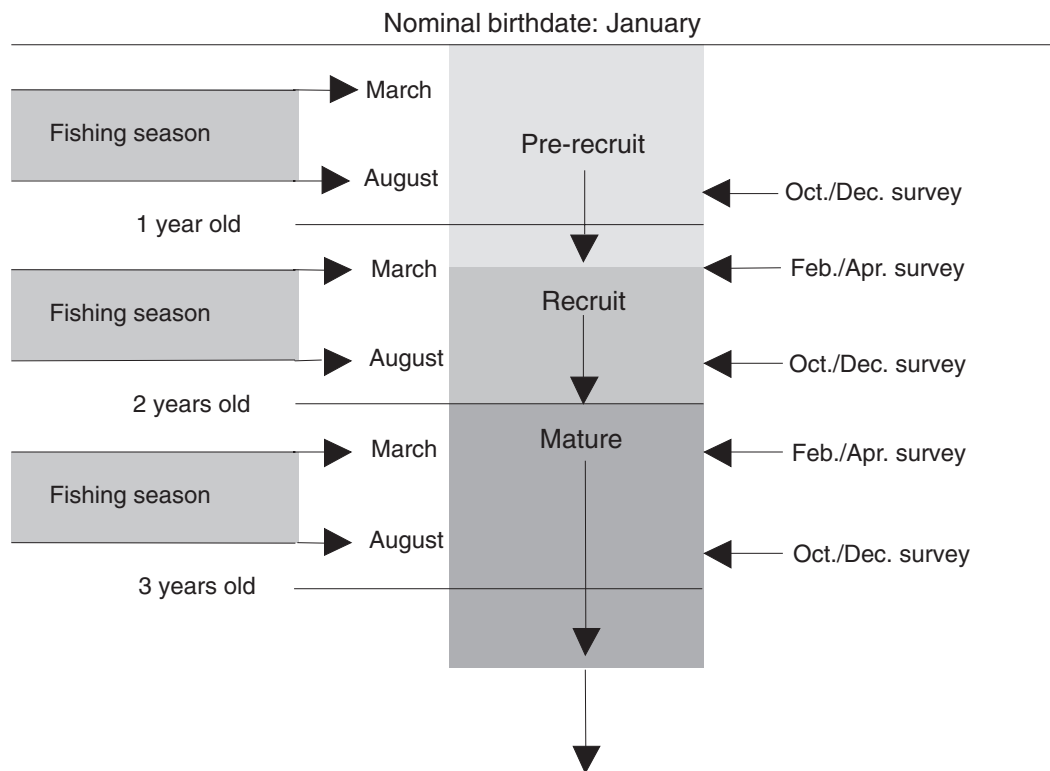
Nominal birthdate: January

Fishing season

March

August

Pre-recruit

Oct./Dec. survey

1 year old

Fishing season

March

August

Recruit

Feb./Apr. survey

Oct./Dec. survey

2 years old

Fishing season

March

August

Mature

Feb./Apr. survey

Oct./Dec. survey

3 years old